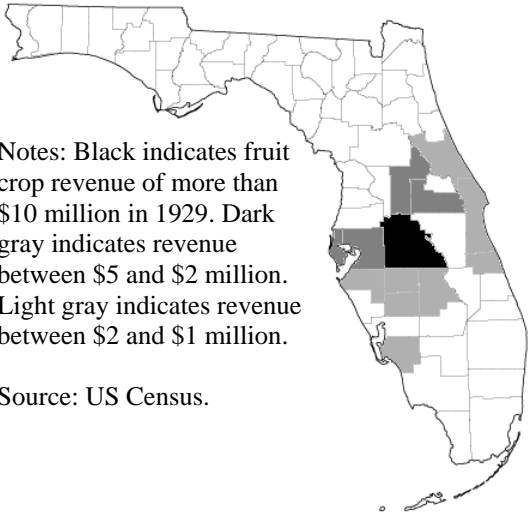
Notes: Black indicates fruit crop revenue of more than \$10 million in 1929. Dark gray indicates revenue between \$5 and \$2 million. Light gray indicates revenue between \$2 and \$1 million.

Source: US Census.